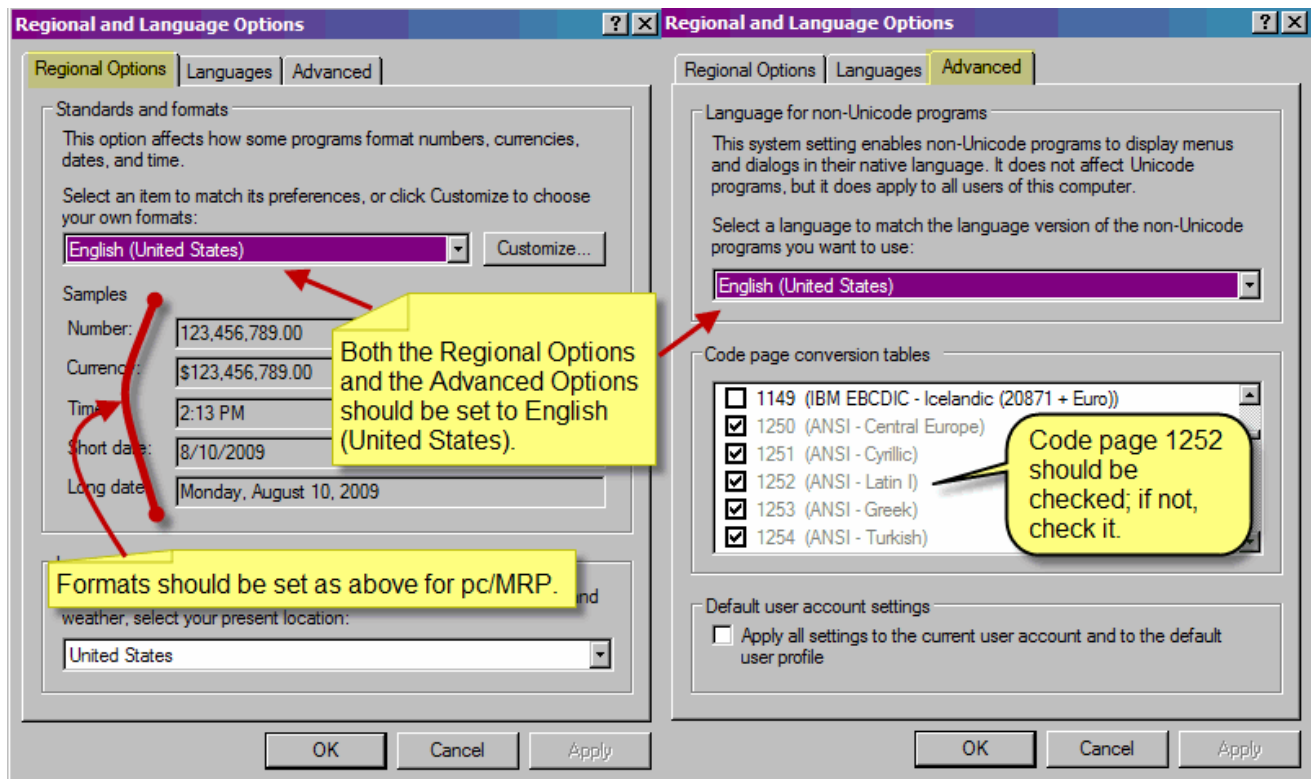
Regional and Language Options

? X

Regional Options | Languages | Advanced

Standards and formats

This option affects how some programs format numbers, currencies, dates, and time.

Select an item to match its preferences, or click Customize to choose your own formats:

English (United States)

Customize...

Samples

Number: 123,456,789.00

Currency: $123,456,789.00

Time: 2:13 PM

Short date: 8/10/2009

Long date: Monday, August 10, 2009

Both the Regional Options and the Advanced Options should be set to English (United States).

Formats should be set as above for pc/MRP.

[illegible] and weather, select your present location:

United States

OK | Cancel | Apply

Regional and Language Options

? X

Regional Options | Languages | Advanced

Language for non-Unicode programs

This system setting enables non-Unicode programs to display menus and dialogs in their native language. It does not affect Unicode programs, but it does apply to all users of this computer.

Select a language to match the language version of the non-Unicode programs you want to use:

English (United States)

Code page conversion tables

1149 (IBM EBCDIC - Icelandic (20871 + Euro))
1250 (ANSI - Central Europe)
1251 (ANSI - Cyrillic)
1252 (ANSI - Latin I)
1253 (ANSI - Greek)
1254 (ANSI - Turkish)

Code page 1252 should be checked; if not, check it.

Default user account settings

Apply all settings to the current user account and to the default user profile

OK | Cancel | Apply